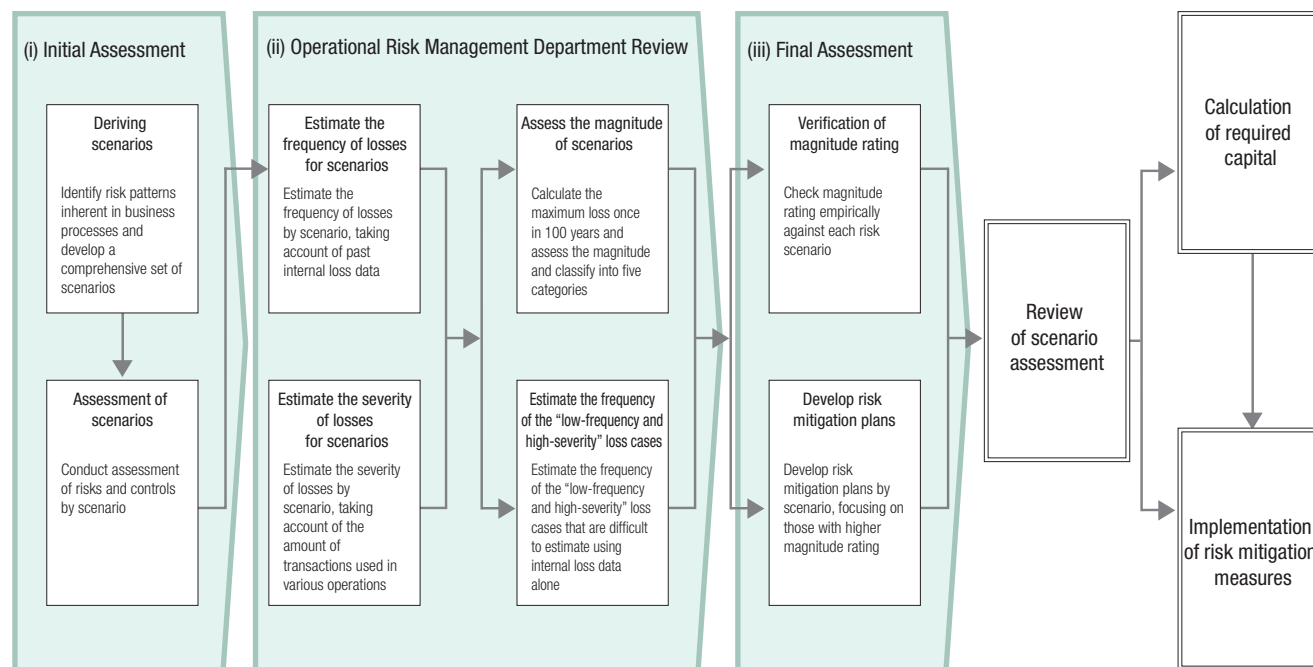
(i) Initial Assessment

Deriving scenarios

Identify risk patterns inherent in business processes and develop a comprehensive set of scenarios

Assessment of scenarios

Conduct assessment of risks and controls by scenario

(ii) Operational Risk Management Department Review

Estimate the frequency of losses for scenarios

Estimate the frequency of losses by scenario, taking account of past internal loss data

Estimate the severity of losses for scenarios

Estimate the severity of losses by scenario, taking account of the amount of transactions used in various operations

Assess the magnitude of scenarios

Calculate the maximum loss once in 100 years and assess the magnitude and classify into five categories

Estimate the frequency of the "low-frequency and high-severity" loss cases

Estimate the frequency of the "low-frequency and high-severity" loss cases that are difficult to estimate using internal loss data alone

(iii) Final Assessment

Verification of magnitude rating

Check magnitude rating empirically against each risk scenario

Develop risk mitigation plans

Develop risk mitigation plans by scenario, focusing on those with higher magnitude rating

Review of scenario assessment

Calculation of required capital

Implementation of risk mitigation measures